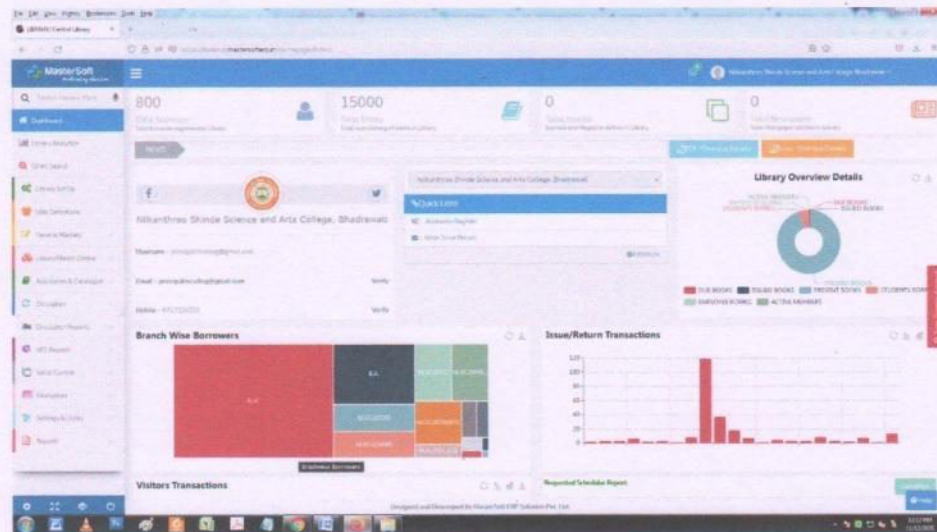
MasterSoft

800

15000

0

0

NEWS

Nilkanthrao Shinde Science and Arts College, Bhadrawati

Quick Links

Library Overview Details

DUE BOOKS ISSUED BOOKS PRESENT BOOKS STUDENTS BOOKS EMPLOYEE BOOKS ACTIVE MEMBERS

Branch Wise Borrowers

B.A.

Issue/Return Transactions

120
100
80
60
40
20
0

Visitors Transactions

Requested Schedular Report

Designed and Developed by MasterSoft ERP Solution Pvt. Ltd.